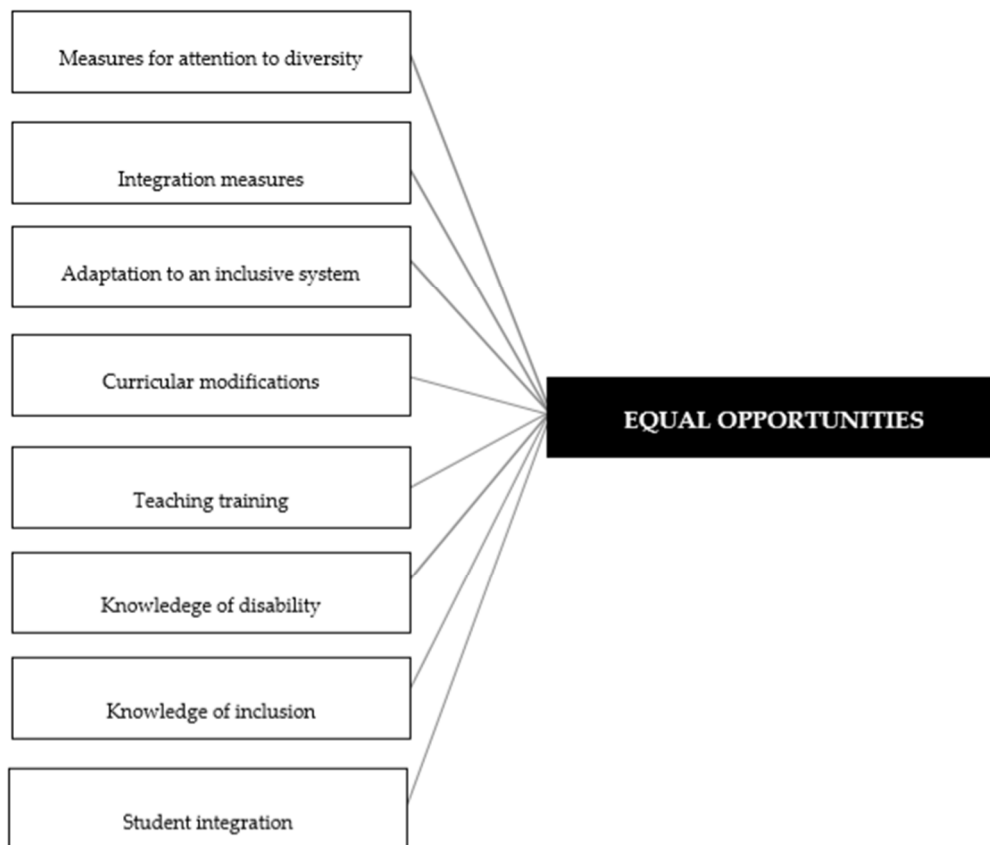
Measures for attention to diversity

Integration measures

Adaptation to an inclusive system

Curricular modifications

Teaching training

Knowledege of disability

Knowledge of inclusion

Student integration

EQUAL OPPORTUNITIES